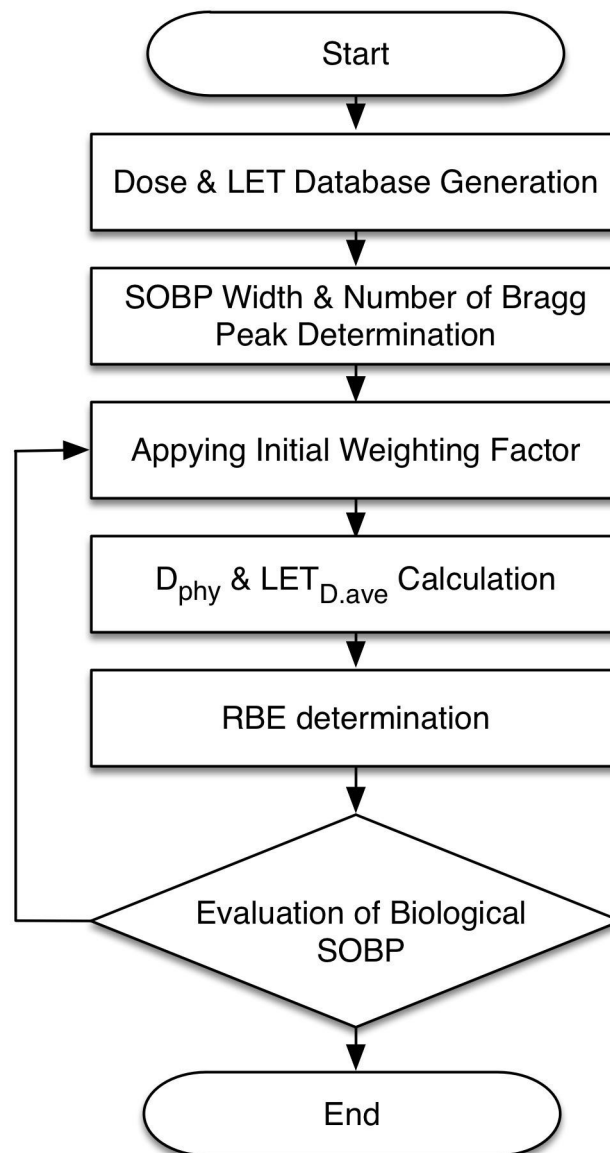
Start

Dose & LET Database Generation

SOBP Width & Number of Bragg Peak Determination

Appying Initial Weighting Factor

$D_{phy}$ & $LET_{D.ave}$ Calculation

RBE determination

Evaluation of Biological SOBP

End